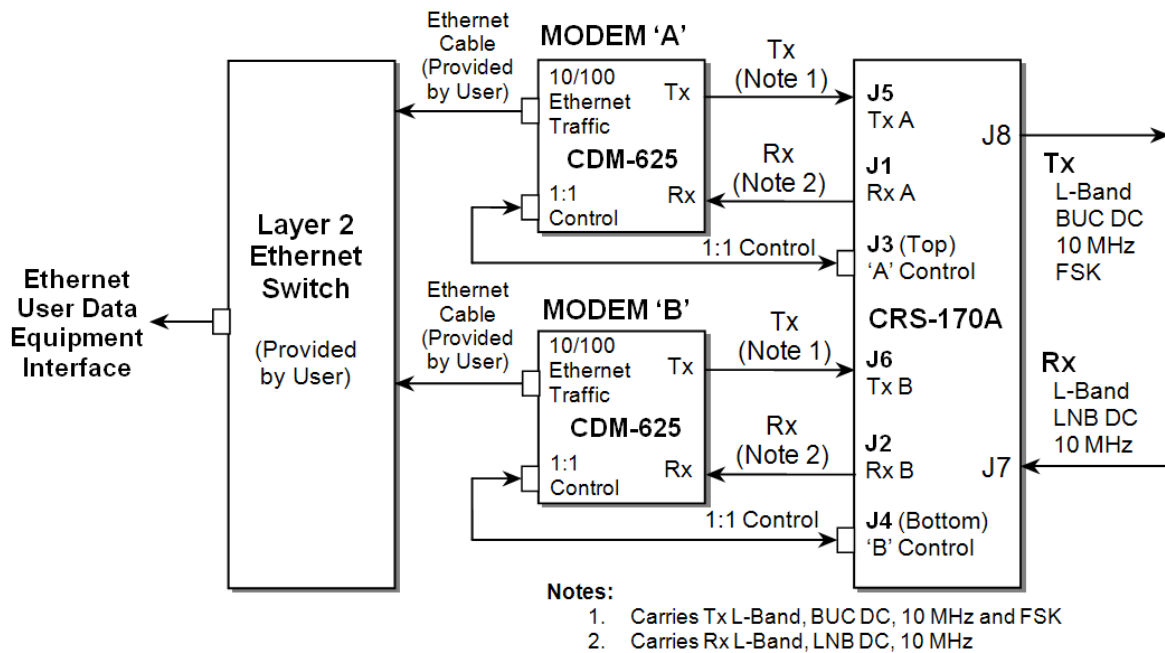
Ethernet User Data Equipment Interface

Layer 2 Ethernet Switch

(Provided by User)

Ethernet Cable (Provided by User)

MODEM ‘A’

10/100 Ethernet Traffic

Tx

CDM-625

1:1 Control

Rx

Tx (Note 1)

Rx (Note 2)

1:1 Control

Ethernet Cable (Provided by User)

MODEM ‘B’

10/100 Ethernet Traffic

Tx

CDM-625

1:1 Control

Rx

Tx (Note 1)

Rx (Note 2)

1:1 Control

J5 Tx A

J1 Rx A

J3 (Top) ‘A’ Control

CRS-170A

J6 Tx B

J2 Rx B

J4 (Bottom) ‘B’ Control

J8

J7

Tx L-Band BUC DC 10 MHz FSK

Rx L-Band LNB DC 10 MHz

Notes:
1. Carries Tx L-Band, BUC DC, 10 MHz and FSK
2. Carries Rx L-Band, LNB DC, 10 MHz